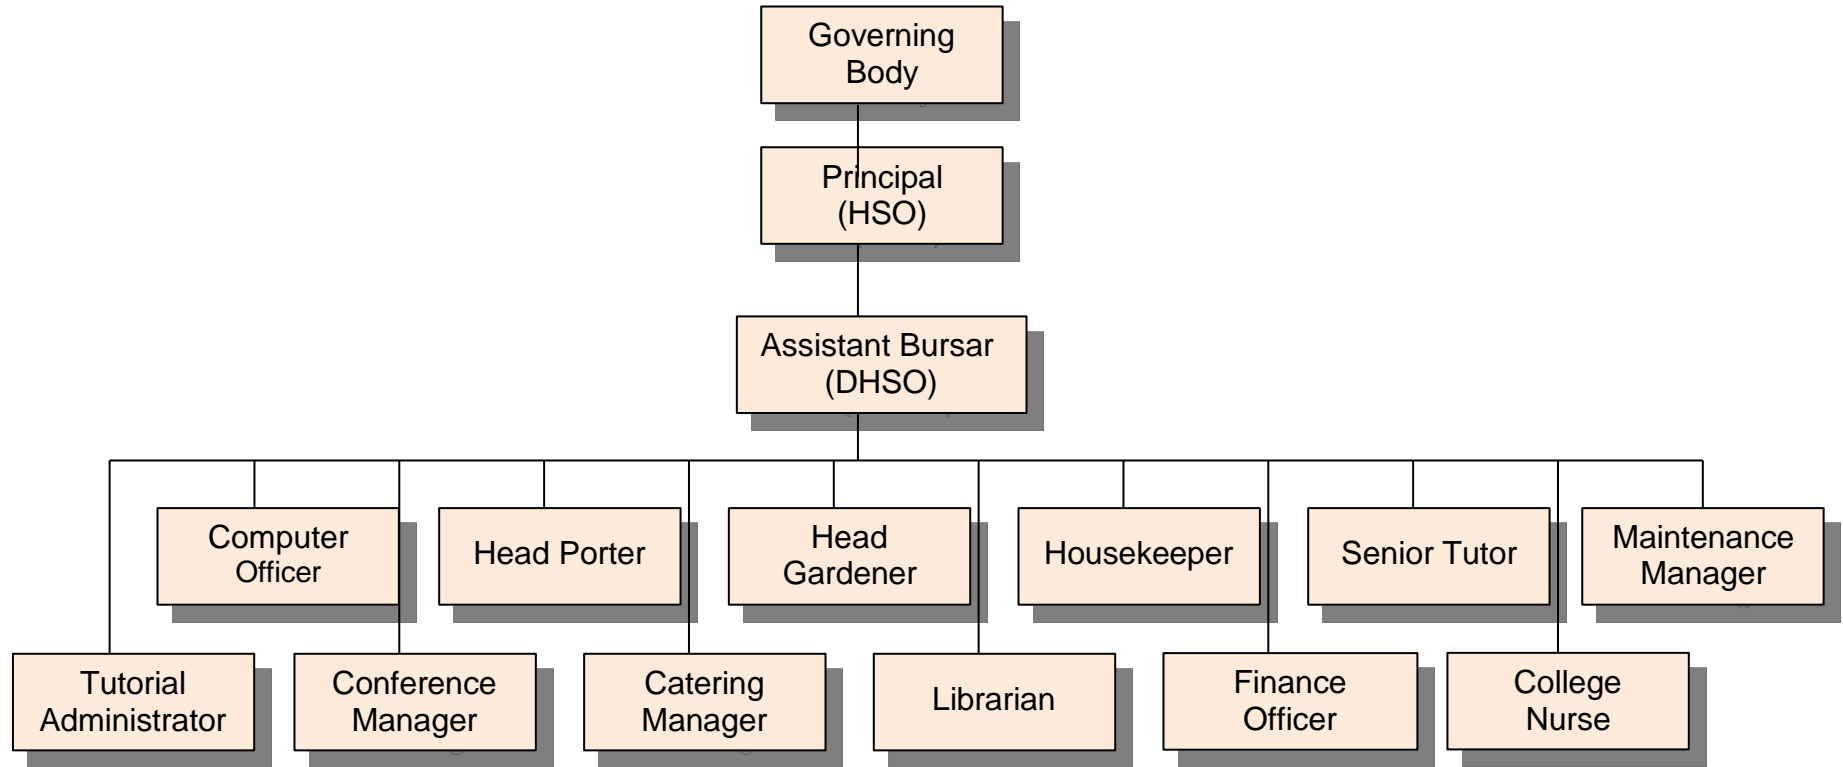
Governing Body

Principal (HSO)

Assistant Bursar (DHSO)

Computer Officer

Head Porter

Head Gardener

Housekeeper

Senior Tutor

Maintenance Manager

Tutorial Administrator

Conference Manager

Catering Manager

Librarian

Finance Officer

College Nurse